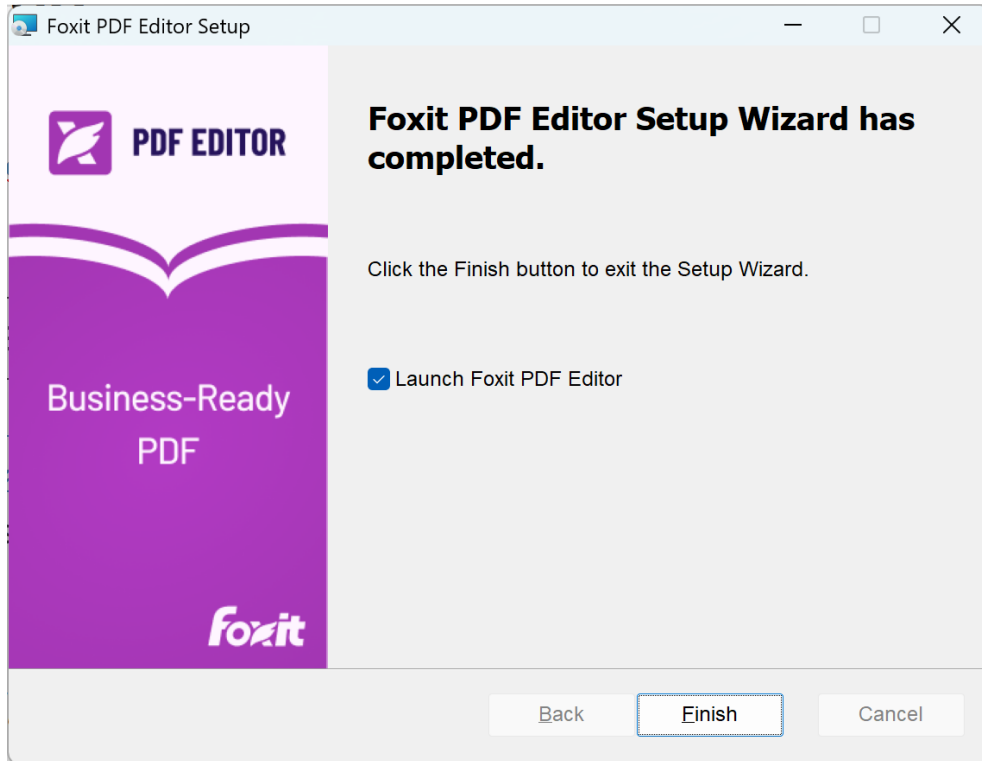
Foxit PDF Editor Setup

PDF EDITOR

Business-Ready PDF

foxit

Foxit PDF Editor Setup Wizard has completed.

Click the Finish button to exit the Setup Wizard.

Launch Foxit PDF Editor

Back

Finish

Cancel